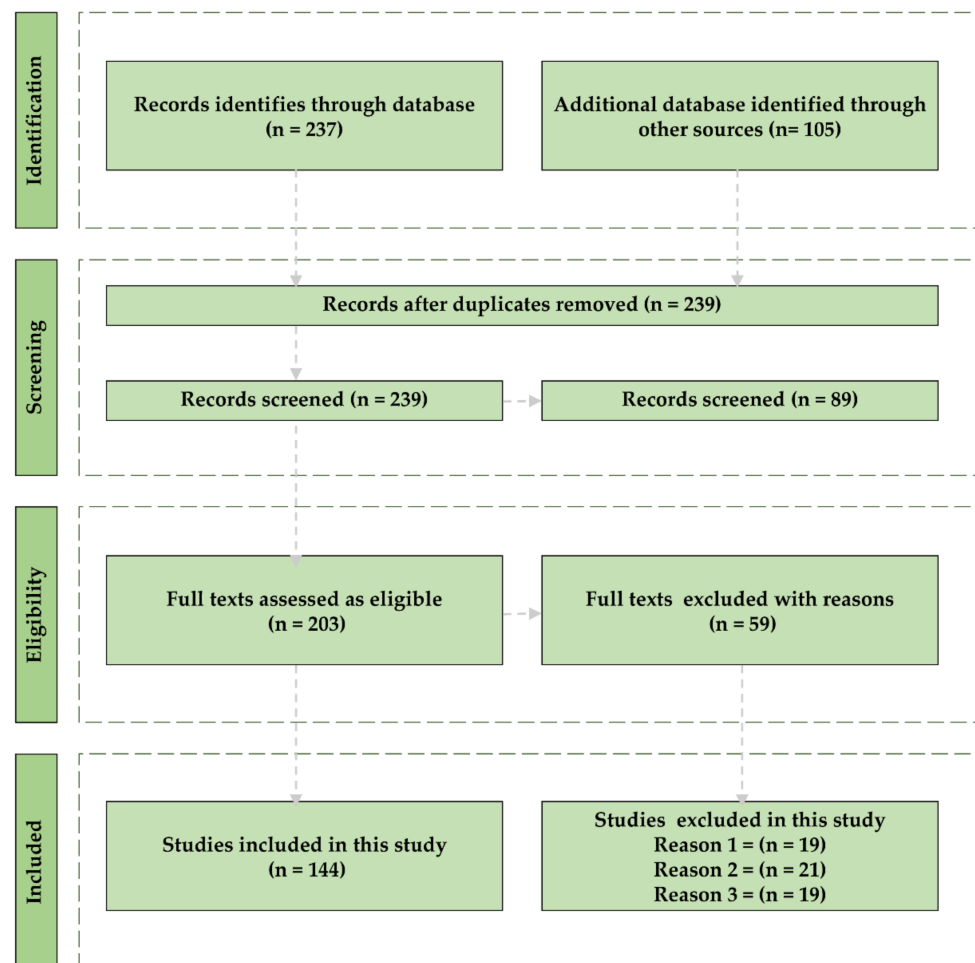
Identification

Records identifies through database (n = 237)

Additional database identified through other sources (n= 105)

Screening

Records after duplicates removed (n = 239)

Records screened (n = 239)

Records screened (n = 89)

Eligibility

Full texts assessed as eligible (n = 203)

Full texts excluded with reasons (n = 59)

Included

Studies included in this study (n = 144)

Studies excluded in this study
Reason 1 = (n = 19)
Reason 2 = (n = 21)
Reason 3 = (n = 19)